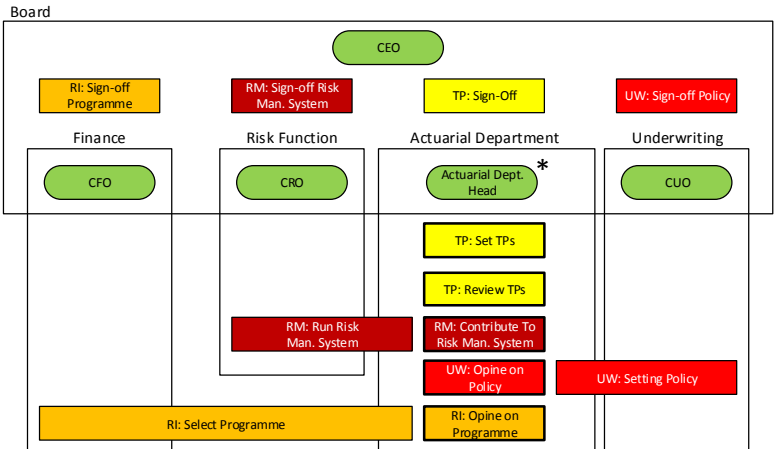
Board

CEO

RI: Sign-off Programme

RM: Sign-off Risk Man. System

TP: Sign-Off

UW: Sign-off Policy

Finance

Risk Function

Actuarial Department

Underwriting

CFO

CRO

Actuarial Dept. Head *

CUO

TP: Set TPs

TP: Review TPs

RM: Run Risk Man. System

RM: Contribute To Risk Man. System

UW: Opine on Policy

UW: Setting Policy

RI: Select Programme

RI: Opine on Programme